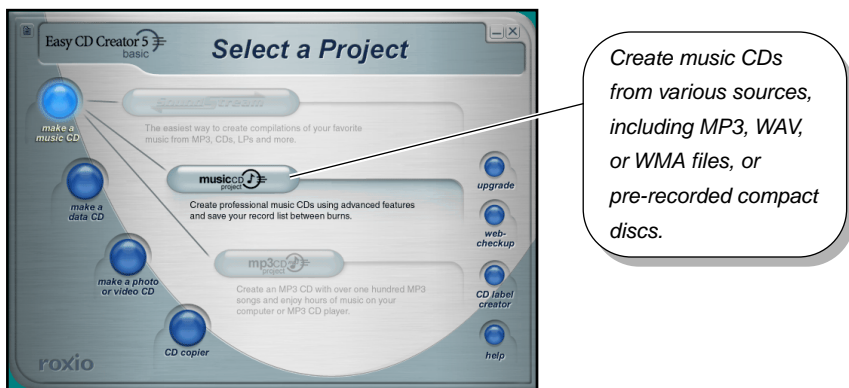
Easy CD Creator 5 basic

Select a Project

make a music CD

SoundStream

The easiest way to create compilations of your favorite music from MP3, CDs, LPs and more.

make a data CD

musicCD project

Create professional music CDs using advanced features and save your record list between burns.

make a photo or video CD

mp3CD project

Create an MP3 CD with over one hundred MP3 songs and enjoy hours of music on your computer or MP3 CD player.

CD copier

roxio

upgrade

web-checkup

CD label creator

help

Create music CDs from various sources, including MP3, WAV, or WMA files, or pre-recorded compact discs.